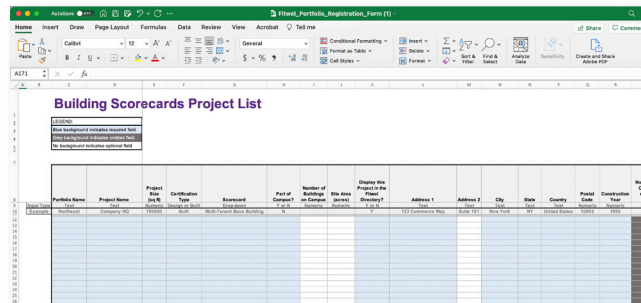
AutoSave OFF Fitwel_Portfolio_Registration_Form (1)

Home Insert Draw Page Layout Formulas Data Review View Acrobat Tell me Share Comments

Paste Calibri 12 General Conditional Formatting Format as Table Cell Styles Insert Delete Format Sort & Filter Find & Select Analyze Data Sensitivity Create and Share Adobe PDF

A171 fx

Building Scorecards Project List

LEGEND:
Blue background indicates required field
Grey background indicates omitted field
No background indicates optional field

| | Portfolio Name | Project Name | Project Size (sq ft) | Certification Type | Scorecard | Part of Campus? | Number of Buildings on Campus | Site Area (acres) | Display this Project in the Fitwel Directory? | Address 1 | Address 2 | City | State | Country | Postal Code | Construction Year |
|---|---|---|---|---|---|---|---|---|---|---|---|---|---|---|---|---|
| Input Type | Text | Text | Numeric | Design or Built | Drop-down | Y or N | Numeric | Numeric | Y or N | Text | Text | Text | Text | Text | Numeric | Numeric |
| Example | Northeast | Company HQ | 180000 | Built | Multi-Tenant Base Building | N | | | Y | 123 Commerce Way | Suite 101 | New York | NY | United States | 10003 | 1995 |